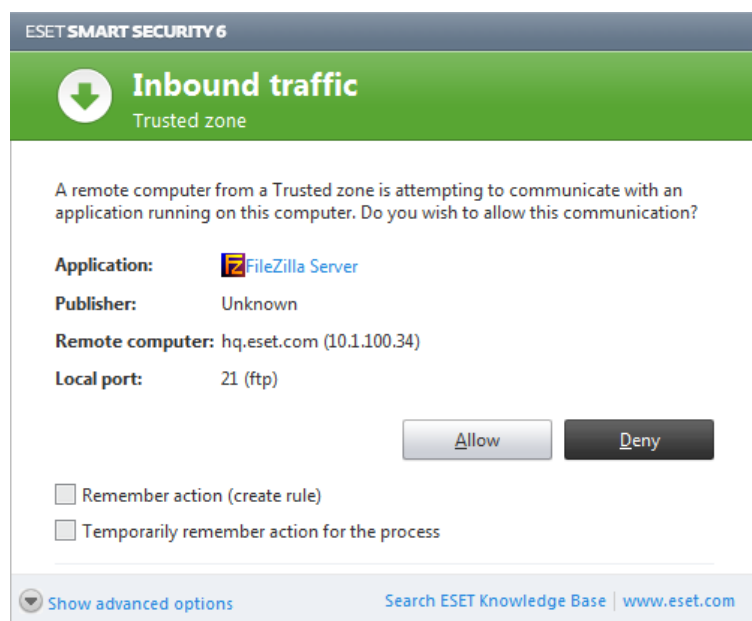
ESET SMART SECURITY 6

Inbound traffic
Trusted zone

A remote computer from a Trusted zone is attempting to communicate with an application running on this computer. Do you wish to allow this communication?

| | |
|---|---|
| Application: | FileZilla Server |
| Publisher: | Unknown |
| Remote computer: | hq.eset.com (10.1.100.34) |
| Local port: | 21 (ftp) |

Allow
Deny

Remember action (create rule)
Temporarily remember action for the process

Show advanced options
Search ESET Knowledge Base | www.eset.com